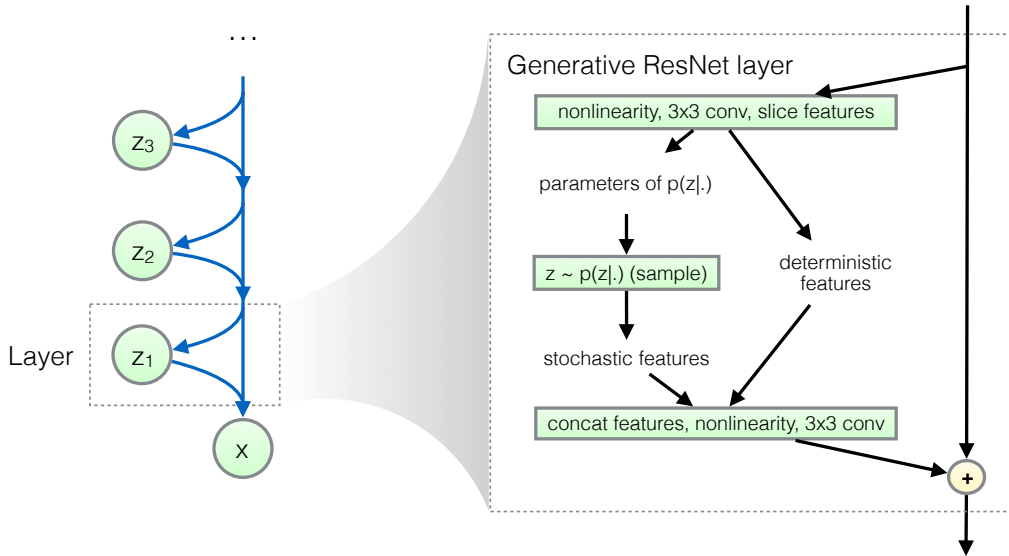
...

$z_3$

$z_2$

Layer

$z_1$

x

Generative ResNet layer

nonlinearity, 3x3 conv, slice features

parameters of p(z|.)

z ~ p(z|.) (sample)

deterministic features

stochastic features

concat features, nonlinearity, 3x3 conv

+